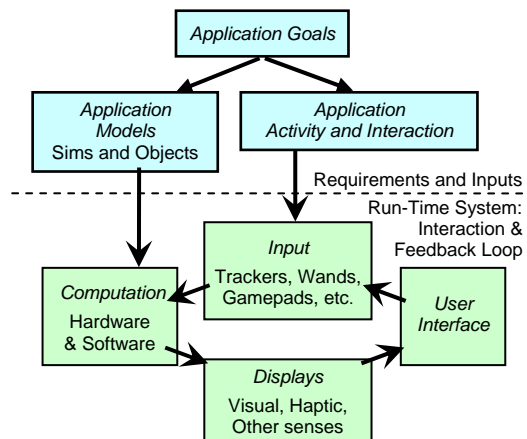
Application Goals

Application Models
Sims and Objects

Application Activity and Interaction

Requirements and Inputs

Run-Time System: Interaction & Feedback Loop

Input
Trackers, Wands, Gamepads, etc.

Computation
Hardware & Software

User Interface

Displays
Visual, Haptic, Other senses